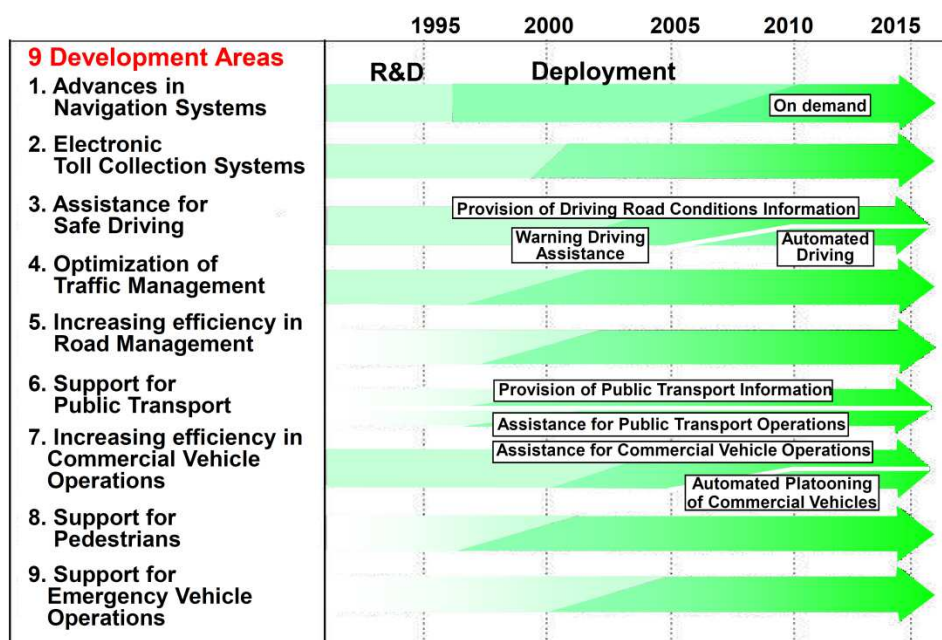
1995 2000 2005 2010 2015

9 Development Areas

R&D

Deployment

1. Advances in Navigation Systems

On demand

2. Electronic Toll Collection Systems

3. Assistance for Safe Driving

Provision of Driving Road Conditions Information

Warning Driving Assistance

Automated Driving

4. Optimization of Traffic Management

5. Increasing efficiency in Road Management

6. Support for Public Transport

Provision of Public Transport Information

Assistance for Public Transport Operations

7. Increasing efficiency in Commercial Vehicle Operations

Assistance for Commercial Vehicle Operations

Automated Platooning of Commercial Vehicles

8. Support for Pedestrians

9. Support for Emergency Vehicle Operations